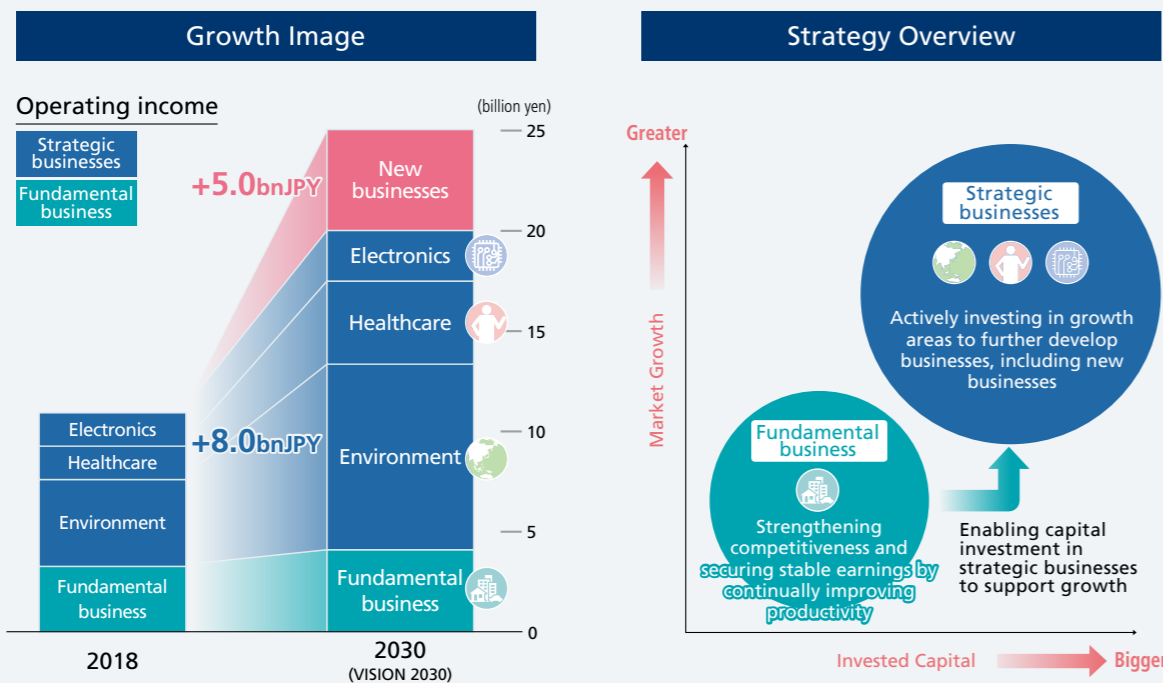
Growth Image

Operating income

Strategic businesses

Fundamental business

(billion yen)

25

20

15

10

5

0

+5.0bnJPY

+8.0bnJPY

New businesses

Electronics

Healthcare

Environment

Fundamental business

Electronics

Healthcare

Environment

Fundamental business

2018

2030
(VISION 2030)

Strategy Overview

Greater

Market Growth

Strategic businesses

Actively investing in growth areas to further develop businesses, including new businesses

Fundamental business

Strengthening competitiveness and securing stable earnings by continually improving productivity

Enabling capital investment in strategic businesses to support growth

Invested Capital

Bigger